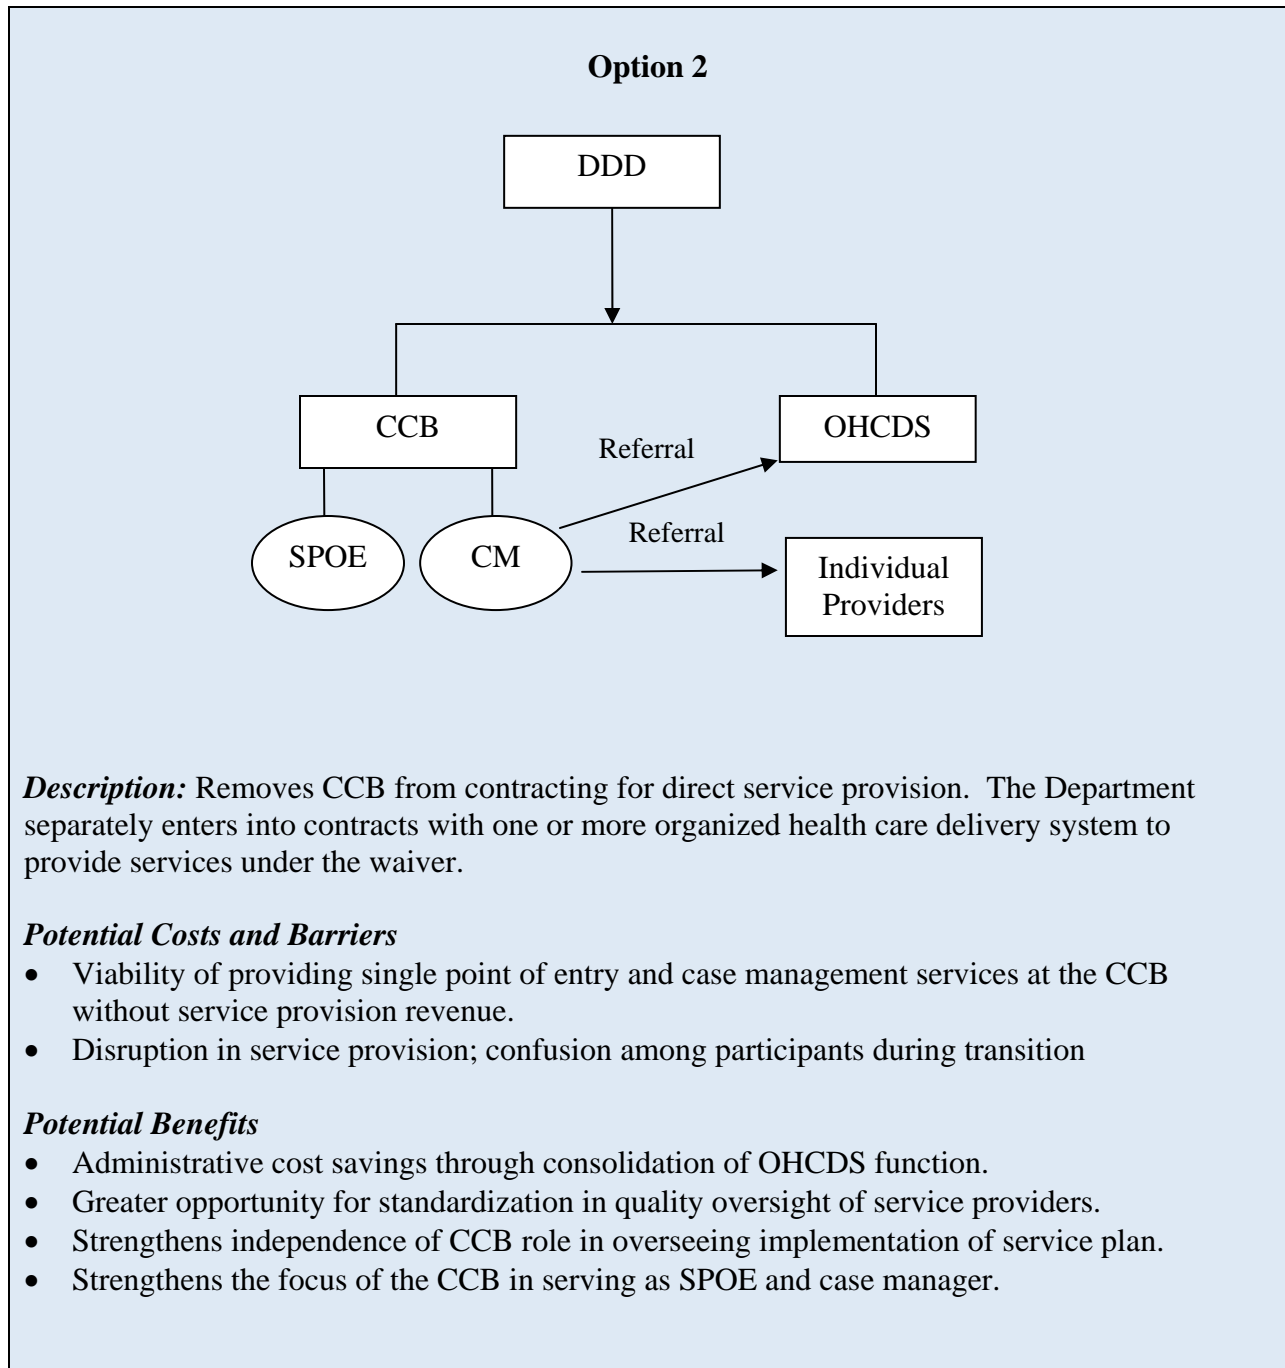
**Option 2**

DDD

CCB

OHCDS

Referral

Referral

SPOE

CM

Individual Providers

***Description:*** Removes CCB from contracting for direct service provision. The Department separately enters into contracts with one or more organized health care delivery system to provide services under the waiver.

***Potential Costs and Barriers***
- Viability of providing single point of entry and case management services at the CCB without service provision revenue.
- Disruption in service provision; confusion among participants during transition

***Potential Benefits***
- Administrative cost savings through consolidation of OHCDS function.
- Greater opportunity for standardization in quality oversight of service providers.
- Strengthens independence of CCB role in overseeing implementation of service plan.
- Strengthens the focus of the CCB in serving as SPOE and case manager.